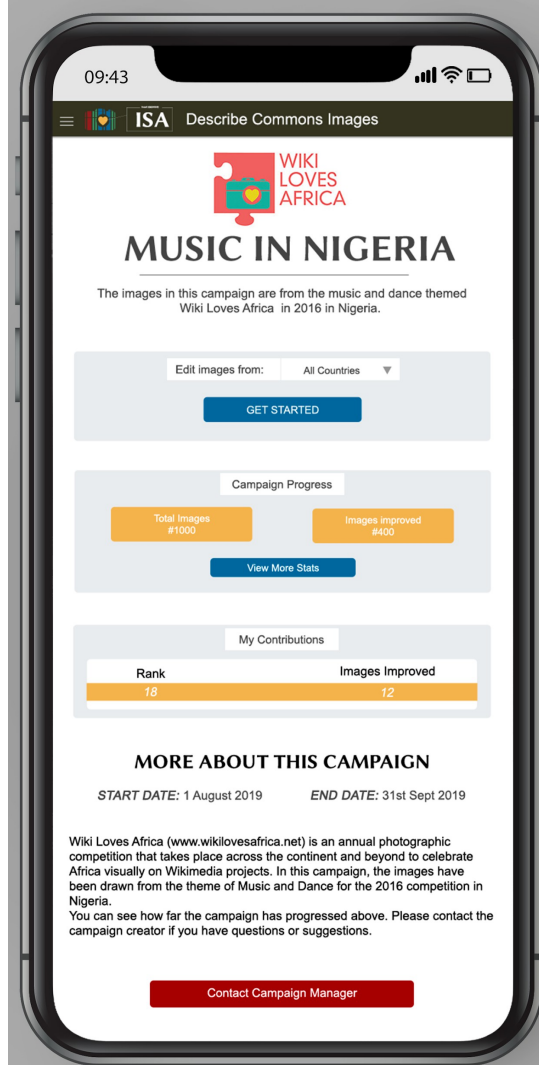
09:43

ISA Describe Commons Images

WIKI LOVES AFRICA

MUSIC IN NIGERIA

The images in this campaign are from the music and dance themed Wiki Loves Africa in 2016 in Nigeria.

Edit images from: All Countries

GET STARTED

Campaign Progress

Total Images #1000

Images improved #400

View More Stats

My Contributions

| Rank | Images Improved |
|---|---|
| 18 | 12 |

MORE ABOUT THIS CAMPAIGN

START DATE: 1 August 2019 END DATE: 31st Sept 2019

Wiki Loves Africa (www.wikilovesafrica.net) is an annual photographic competition that takes place across the continent and beyond to celebrate Africa visually on Wikimedia projects. In this campaign, the images have been drawn from the theme of Music and Dance for the 2016 competition in Nigeria.
You can see how far the campaign has progressed above. Please contact the campaign creator if you have questions or suggestions.

Contact Campaign Manager